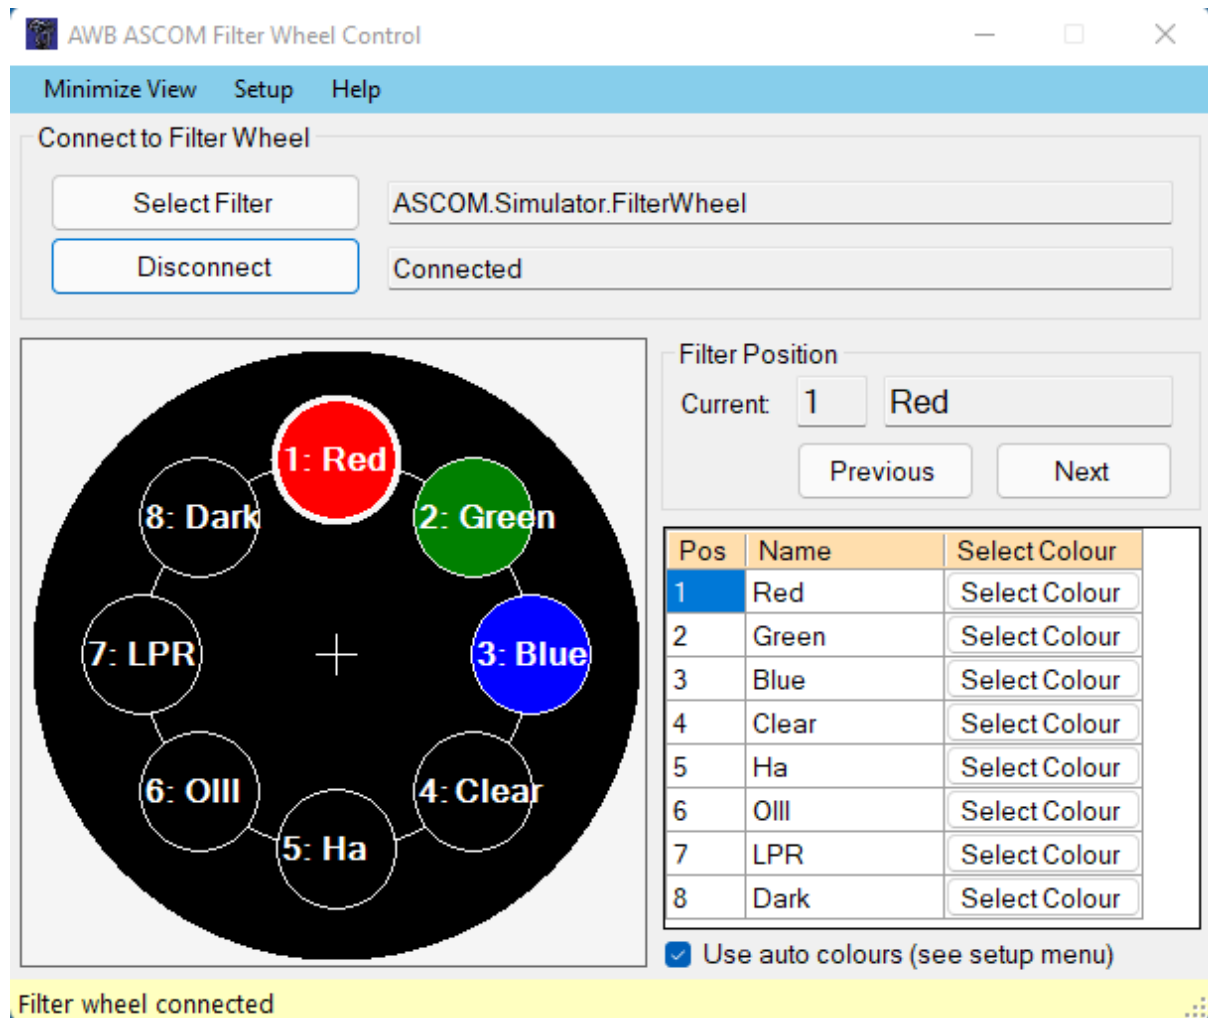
AWB ASCOM Filter Wheel Control

Minimize View Setup Help

Connect to Filter Wheel

Select Filter ASCOM.Simulator.FilterWheel

Disconnect Connected

1: Red
8: Dark
2: Green
7: LPR
3: Blue
6: OIII
4: Clear
5: Ha

Filter Position

Current: 1 Red

Previous Next

| Pos | Name | Select Colour |
|---|---|---|
| 1 | Red | Select Colour |
| 2 | Green | Select Colour |
| 3 | Blue | Select Colour |
| 4 | Clear | Select Colour |
| 5 | Ha | Select Colour |
| 6 | OIII | Select Colour |
| 7 | LPR | Select Colour |
| 8 | Dark | Select Colour |

Use auto colours (see setup menu)

Filter wheel connected